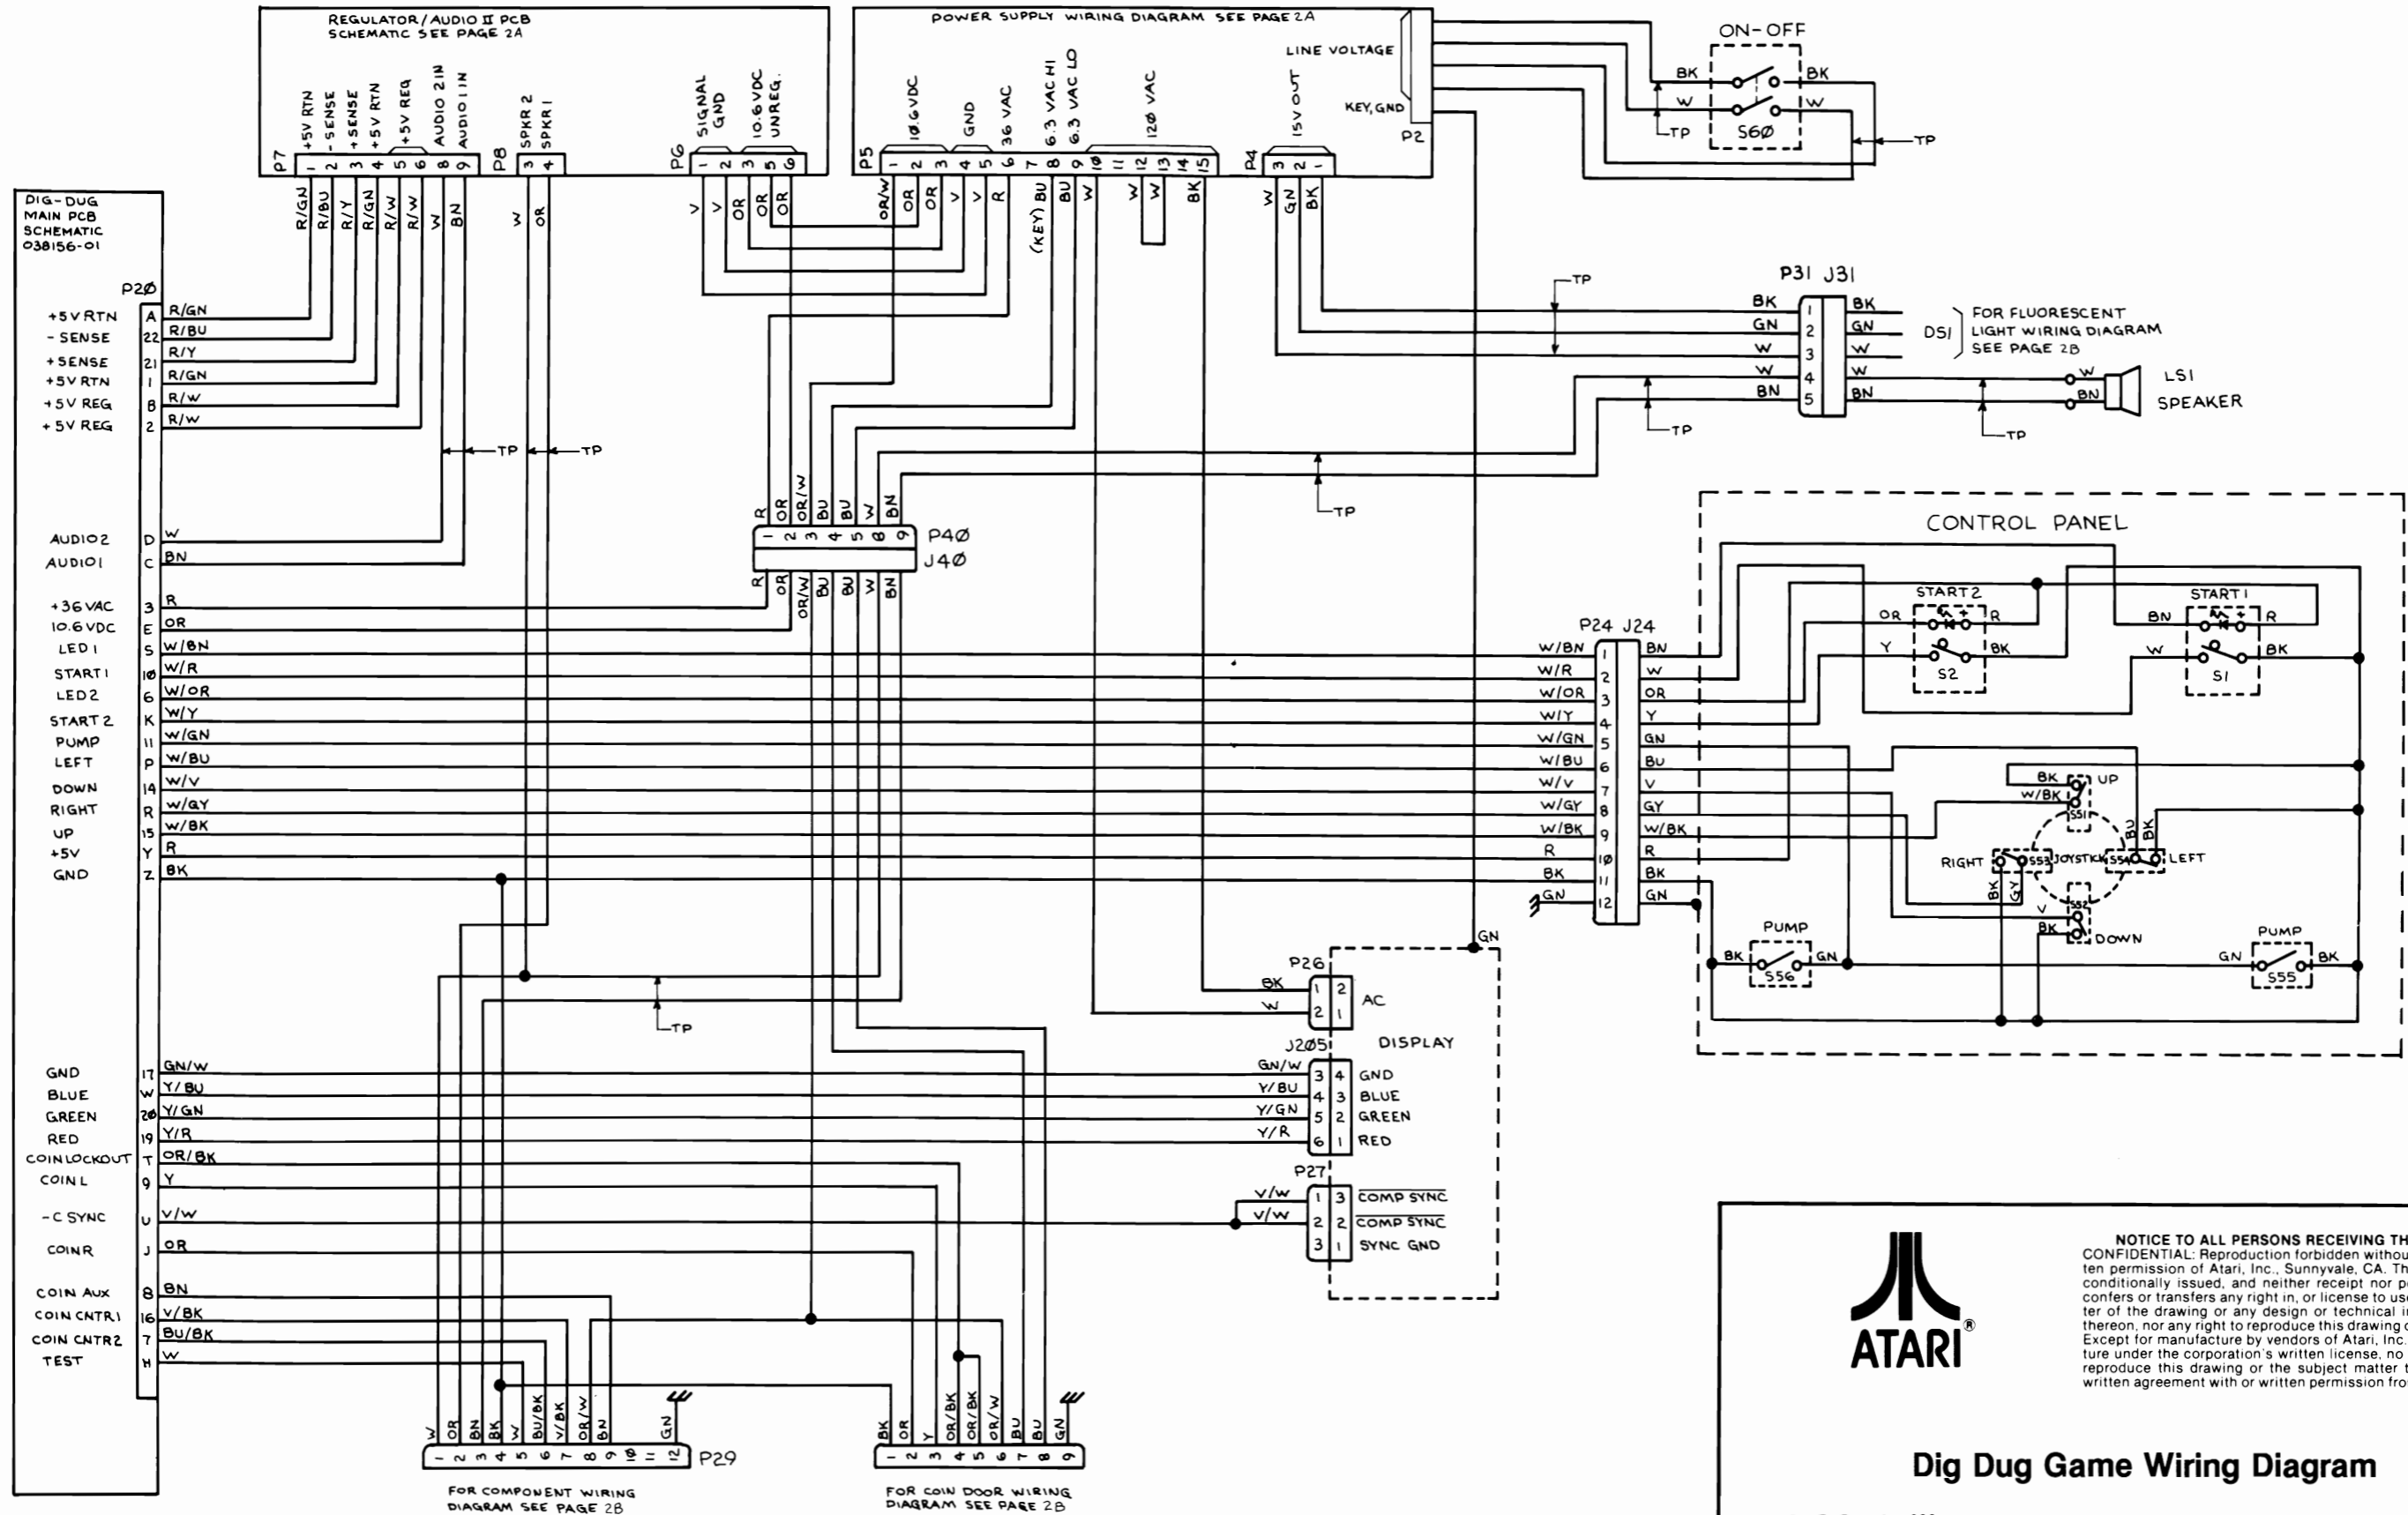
REGULATOR/AUDIO II PCB SCHEMATIC SEE PAGE 2A

P7
1 +5V RTN
2 -SENSE
3 +SENSE
4 +5V RTN
5 +5V REG
6
8 AUDIO 2 IN
9 AUDIO 1 IN

P8
3 SPKR 2
4 SPKR 1

P6
1 SIGNAL GND
2
3 10.6VDC UNREG.
6

POWER SUPPLY WIRING DIAGRAM SEE PAGE 2A

LINE VOLTAGE
KEY, GND
P2

P5
1 10.6VDC
2
3
4 GND
5 36 VAC
6
7
8 6.3 VAC HI
9 6.3 VAC LO
10
11
12 120 VAC
13
14
15

P4
3 15V OUT
2
1

ON-OFF
BK BK
W W
TP
S60
TP

DIG-DUG MAIN PCB SCHEMATIC 038156-01

P20
+5V RTN A R/GN
-SENSE 22 R/BU
+SENSE 21 R/Y
+5V RTN 1 R/GN
+5V REG B R/W
+5V REG 2 R/W
TP TP
AUDIO 2 D W
AUDIO 1 C BN
+36VAC 3 R
10.6VDC E OR
LED 1 S W/BN
START 1 10 W/R
LED 2 6 W/OR
START 2 K W/Y
PUMP 11 W/GN
LEFT P W/BU
DOWN 14 W/V
RIGHT R W/GY
UP 15 W/BK
+5V Y R
GND Z BK

R/GN R/BU R/Y R/GN R/W R/W W BN W OR
V V OR OR OR OR/W OR OR V V R (KEY) BU BU W W W BK W GN BK

TP
P31 J31
BK 1 BK
GN 2 GN
W 3 W
W 4 W
BN 5 BN
DS1 FOR FLUORESCENT LIGHT WIRING DIAGRAM SEE PAGE 2B
TP
LS1 SPEAKER
W BN
TP
TP
TP

P40
R OR OR/W BU BU W BN
1 2 3 4 5 8 9
J40
R OR OR/W BU BU W BN

CONTROL PANEL
START 2
OR R
Y BK
S2
START 1
BN R
W BK
S1

P24 J24
W/BN 1 BN
W/R 2 W
W/OR 3 OR
W/Y 4 Y
W/GN 5 GN
W/BU 6 BU
W/V 7 V
W/GY 8 GY
W/BK 9 W/BK
R 10 R
BK 11 BK
GN 12 GN

BK UP
W/BK
S51
BU BK
RIGHT S53 JOYSTICK S54 LEFT
BK GY
V
S52
BK DOWN
PUMP
BK S56 GN
PUMP
GN S55 BK

GN
P26
BK 1 2
W 2 1
AC
DISPLAY
J205
GN/W 3 4 GND
Y/BU 4 3 BLUE
Y/GN 5 2 GREEN
Y/R 6 1 RED
P27
V/W 1 3 COMP SYNC
V/W 2 2 $\overline{\text{COMP SYNC}}$
3 1 SYNC GND

TP

GND 17 GN/W
BLUE W Y/BU
GREEN 20 Y/GN
RED 19 Y/R
COIN LOCKOUT T OR/BK
COIN L 9 Y
-C SYNC U V/W
COIN R J OR
COIN AUX 8 BN
COIN CNTR1 16 V/BK
COIN CNTR2 7 BU/BK
TEST H W

W OR BN BK W BU/BK V/BK OR/W BN GN
1 2 3 4 5 6 7 8 9 10 11 12 P29
FOR COMPONENT WIRING DIAGRAM SEE PAGE 2B

BK OR Y OR/BK OR/BK OR/W BU BU GN
1 2 3 4 5 6 7 8 9
FOR COIN DOOR WIRING DIAGRAM SEE PAGE 2B

ATARI®

NOTICE TO ALL PERSONS RECEIVING TH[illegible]
CONFIDENTIAL: Reproduction forbidden withou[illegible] ten permission of Atari, Inc., Sunnyvale, CA. Th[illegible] conditionally issued, and neither receipt nor p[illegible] confers or transfers any right in, or license to us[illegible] ter of the drawing or any design or technical i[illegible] thereon, nor any right to reproduce this drawing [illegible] Except for manufacture by vendors of Atari, Inc. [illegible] ture under the corporation's written license, no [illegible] reproduce this drawing or the subject matter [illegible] written agreement with or written permission fro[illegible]

Dig Dug Game Wiring Diagram